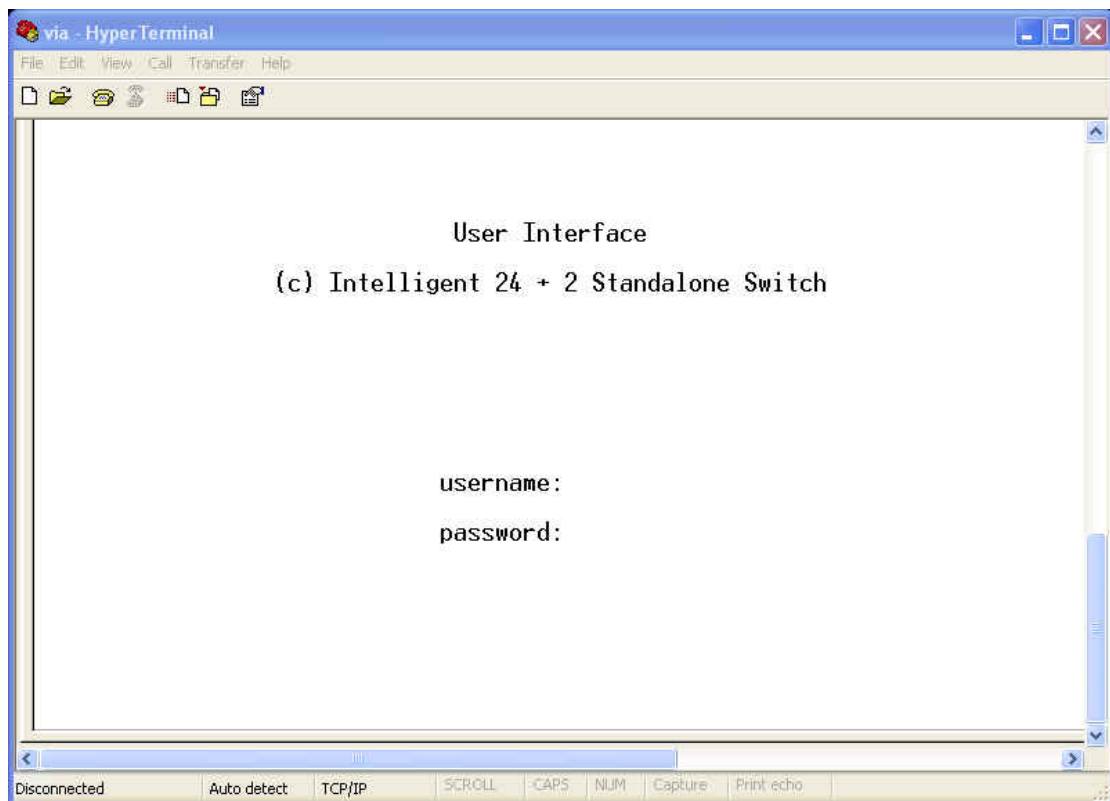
via - HyperTerminal

File Edit View Call Transfer Help

User Interface

(c) Intelligent 24 + 2 Standalone Switch

username:

password:

Disconnected Auto detect TCP/IP SCROLL CAPS NUM Capture Print echo